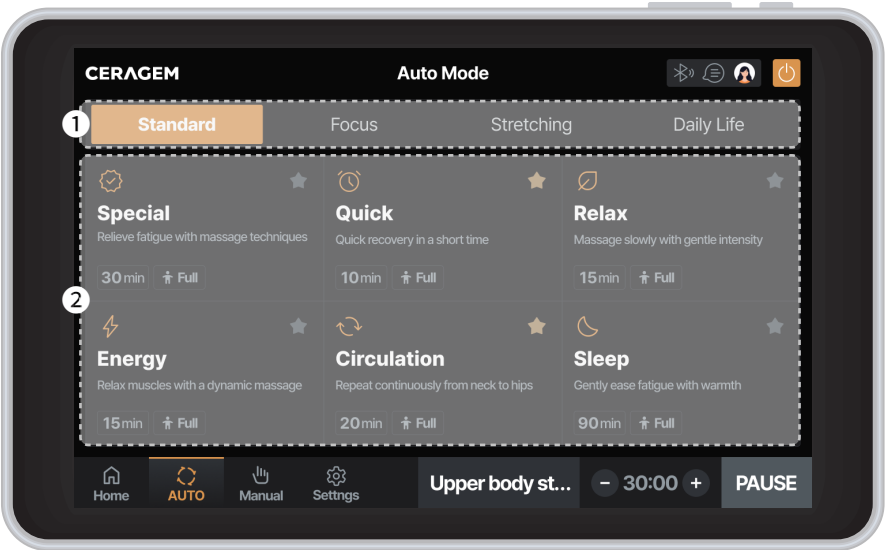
CERAGEM

Auto Mode

1

Standard

Focus

Stretching

Daily Life

Special

Relieve fatigue with massage techniques

30 min

Full

Quick

Quick recovery in a short time

10 min

Full

Relax

Massage slowly with gentle intensity

15 min

Full

2

Energy

Relax muscles with a dynamic massage

15 min

Full

Circulation

Repeat continuously from neck to hips

20 min

Full

Sleep

Gently ease fatigue with warmth

90 min

Full

Home

AUTO

Manual

Settngs

Upper body st...

−

30:00

+

PAUSE